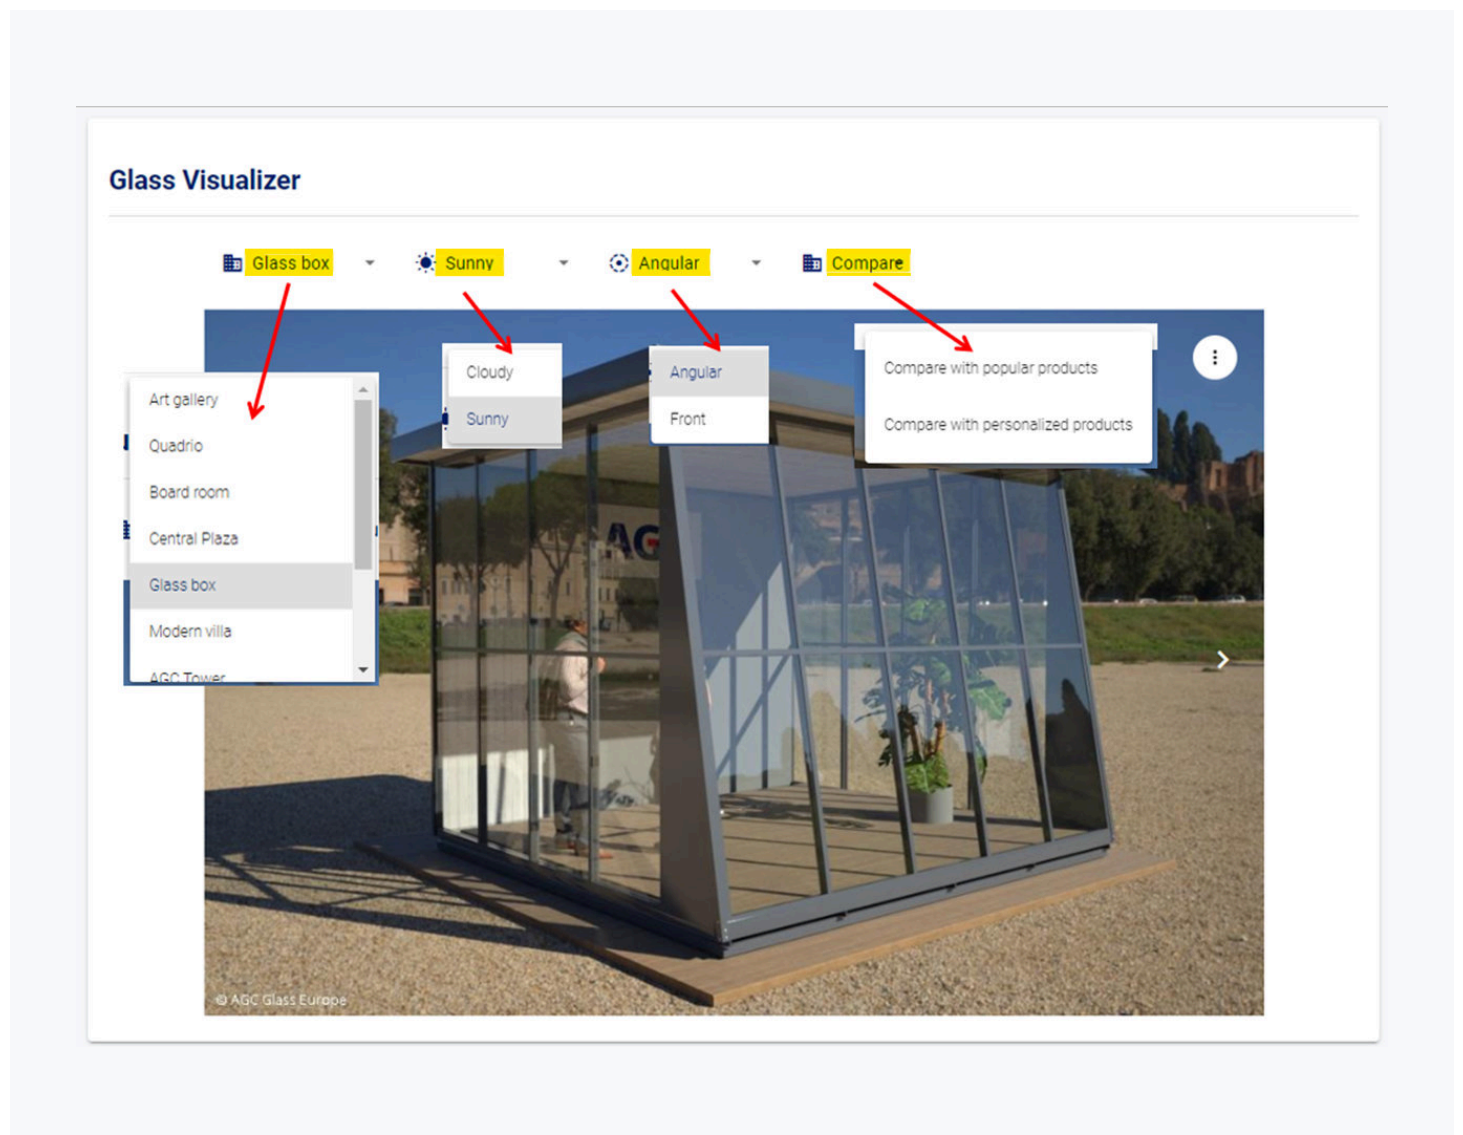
Glass Visualizer

Glass box

Sunny

Angular

Compare

Art gallery
Quadrio
Board room
Central Plaza
Glass box
Modern villa
AGC Tower

Cloudy
Sunny

Angular
Front

Compare with popular products
Compare with personalized products

AGC

© AGC Glass Europe